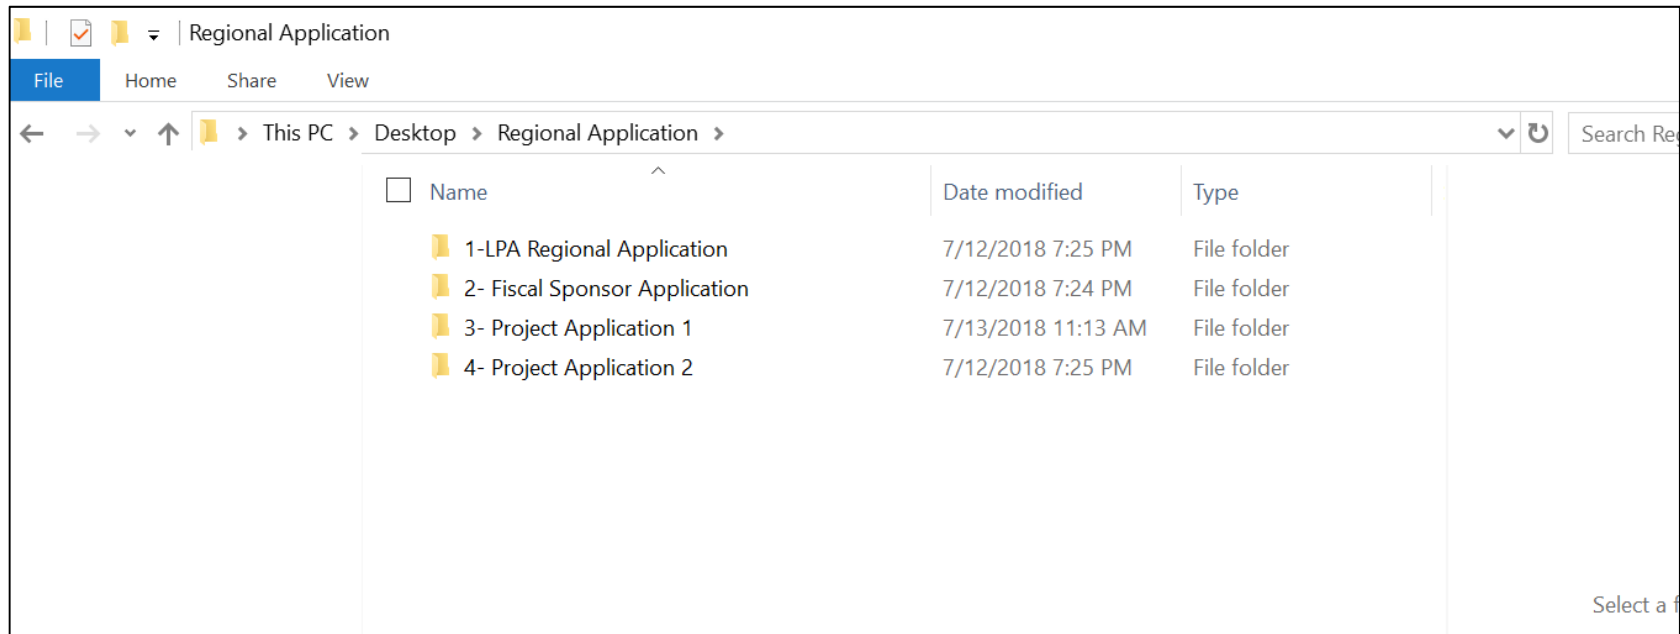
Regional Application

File Home Share View

This PC > Desktop > Regional Application >

Search Re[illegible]

| Name | Date modified | Type |
|---|---|---|
| 1-LPA Regional Application | 7/12/2018 7:25 PM | File folder |
| 2- Fiscal Sponsor Application | 7/12/2018 7:24 PM | File folder |
| 3- Project Application 1 | 7/13/2018 11:13 AM | File folder |
| 4- Project Application 2 | 7/12/2018 7:25 PM | File folder |

Select a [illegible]